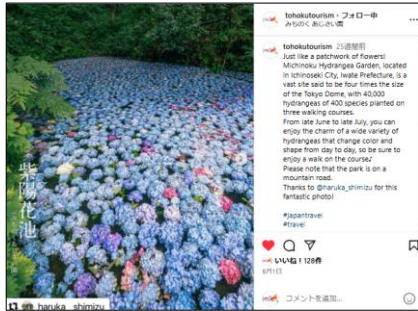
紫陽花池

haruka_shimizu

tohokutourism・フォロー中
みちのく あじさい園

tohokutourism 25週間前
Just like a patchwork of flowers! Michinoku Hydrangea Garden, located in Ichinoseki City, Iwate Prefecture, is a vast site said to be four times the size of the Tokyo Dome, with 40,000 hydrangeas of 400 species planted on three walking courses.
From late June to late July, you can enjoy the charm of a wide variety of hydrangeas that change color and shape from day to day, so be sure to enjoy a walk on the course.
Please note that the park is on a mountain road.
Thanks to @haruka_shimizu for this fantastic photo!
#japantravel
#travel

いいね！128件
6月1日

コメントを追加...